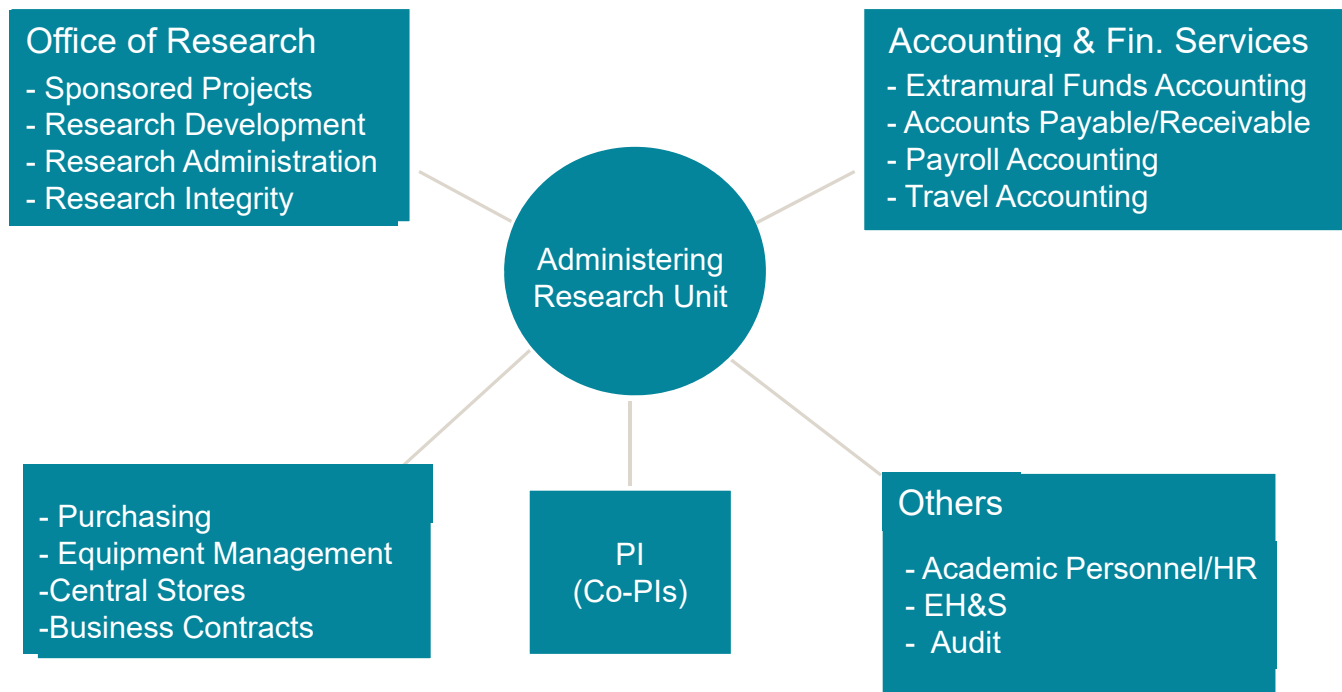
Office of Research
- Sponsored Projects
- Research Development
- Research Administration
- Research Integrity

Accounting & Fin. Services
- Extramural Funds Accounting
- Accounts Payable/Receivable
- Payroll Accounting
- Travel Accounting

Administering Research Unit

- Purchasing
- Equipment Management
-Central Stores
-Business Contracts

PI
(Co-PIs)

Others
- Academic Personnel/HR
- EH&S
- Audit